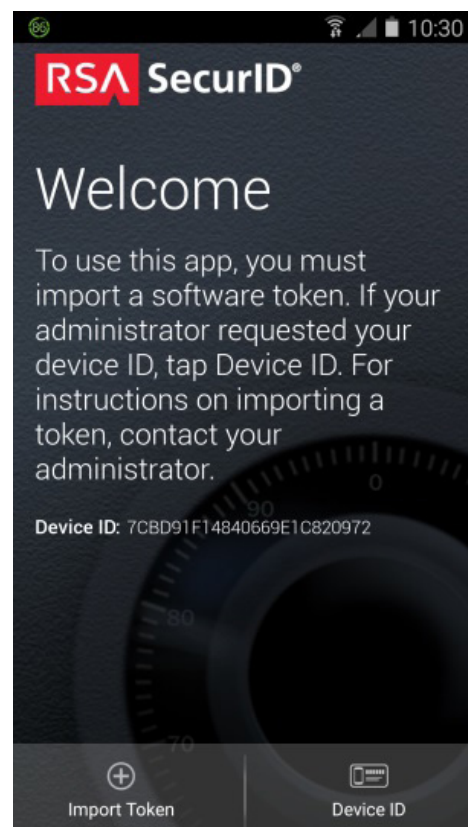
86 10:30

RSA SecurID®

Welcome

To use this app, you must import a software token. If your administrator requested your device ID, tap Device ID. For instructions on importing a token, contact your administrator.

Device ID: 7CBD91F14840669E1C820972

90
0
80
70

Import Token

Device ID